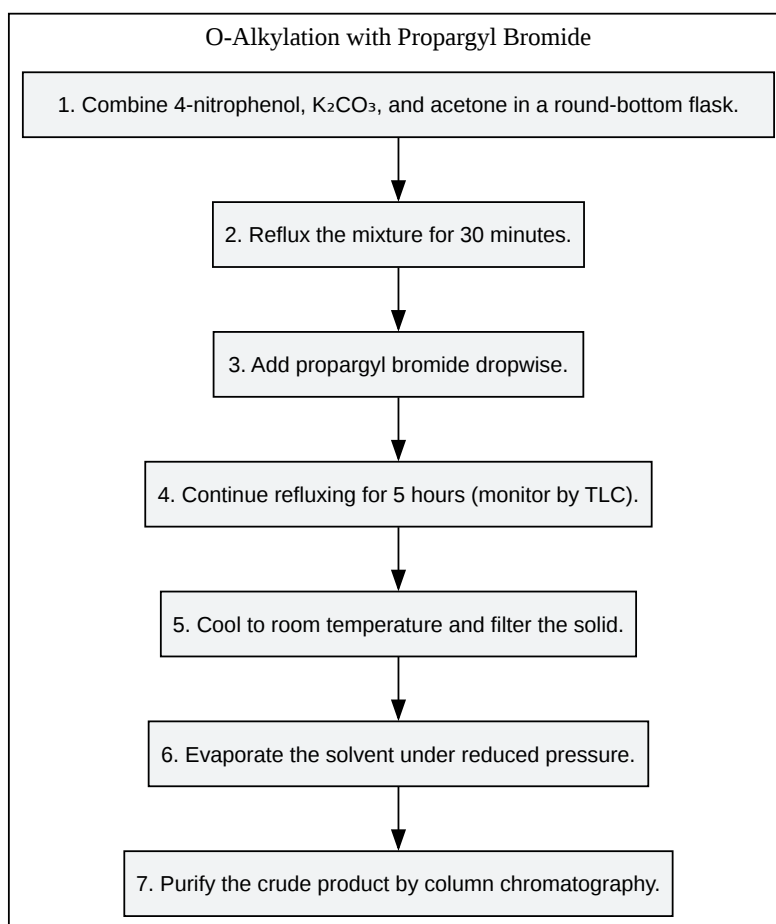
O-Alkylation with Propargyl Bromide

1. Combine 4-nitrophenol, $K_2CO_3$, and acetone in a round-bottom flask.

2. Reflux the mixture for 30 minutes.

3. Add propargyl bromide dropwise.

4. Continue refluxing for 5 hours (monitor by TLC).

5. Cool to room temperature and filter the solid.

6. Evaporate the solvent under reduced pressure.

7. Purify the crude product by column chromatography.